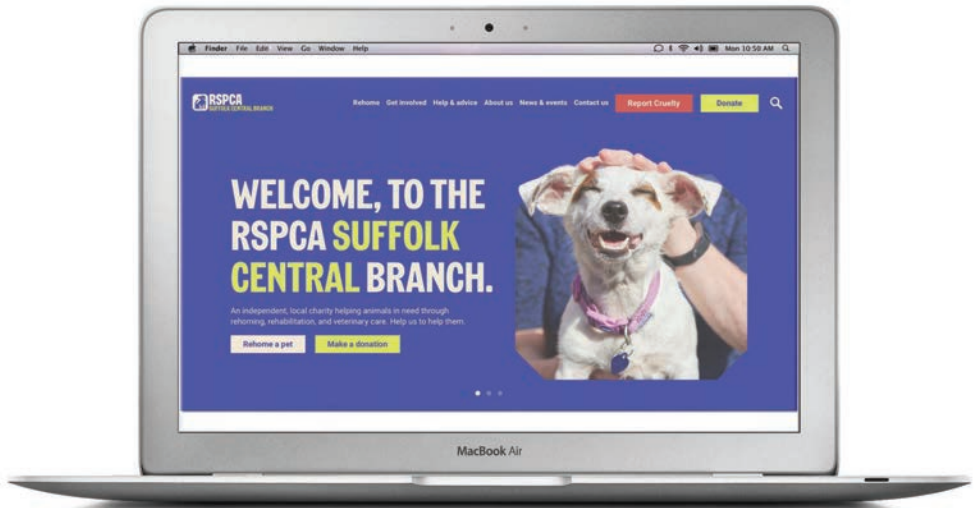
Finder File Edit View Go Window Help

Mon 10:50 AM

RSPCA
SUFFOLK CENTRAL BRANCH

Rehome Get involved Help & advice About us News & events Contact us Report Cruelty Donate

WELCOME, TO THE RSPCA SUFFOLK CENTRAL BRANCH.

An independent, local charity helping animals in need through rehoming, rehabilitation, and veterinary care. Help us to help them.

Rehome a pet Make a donation

MacBook Air